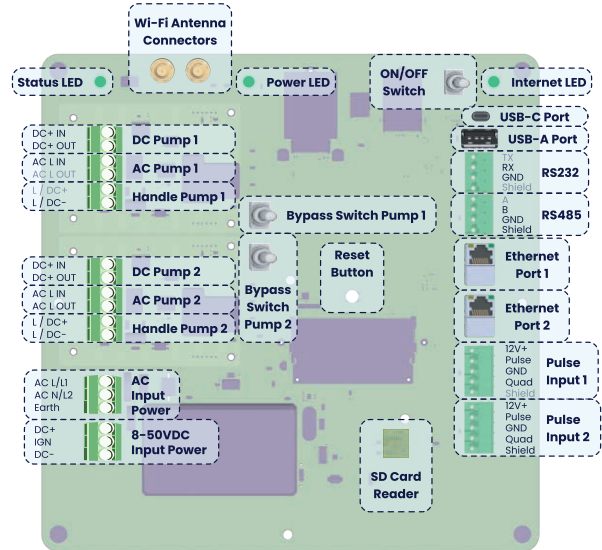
Wi-Fi Antenna Connectors

Status LED

Power LED

ON/OFF Switch

Internet LED

USB-C Port

USB-A Port

DC+ IN
DC+ OUT
DC Pump 1

AC L IN
AC L OUT
AC Pump 1

L / DC+
L / DC-
Handle Pump 1

TX
RX
GND
Shield
RS232

A
B
GND
Shield
RS485

Bypass Switch Pump 1

Ethernet Port 1

Reset Button

Bypass Switch Pump 2

DC+ IN
DC+ OUT
DC Pump 2

AC L IN
AC L OUT
AC Pump 2

L / DC+
L / DC-
Handle Pump 2

Ethernet Port 2

12V+
Pulse
GND
Quad
Shield
Pulse Input 1

AC L/L1
AC N/L2
Earth
AC Input Power

12V+
Pulse
GND
Quad
Shield
Pulse Input 2

DC+
IGN
DC-
8–50VDC Input Power

SD Card Reader